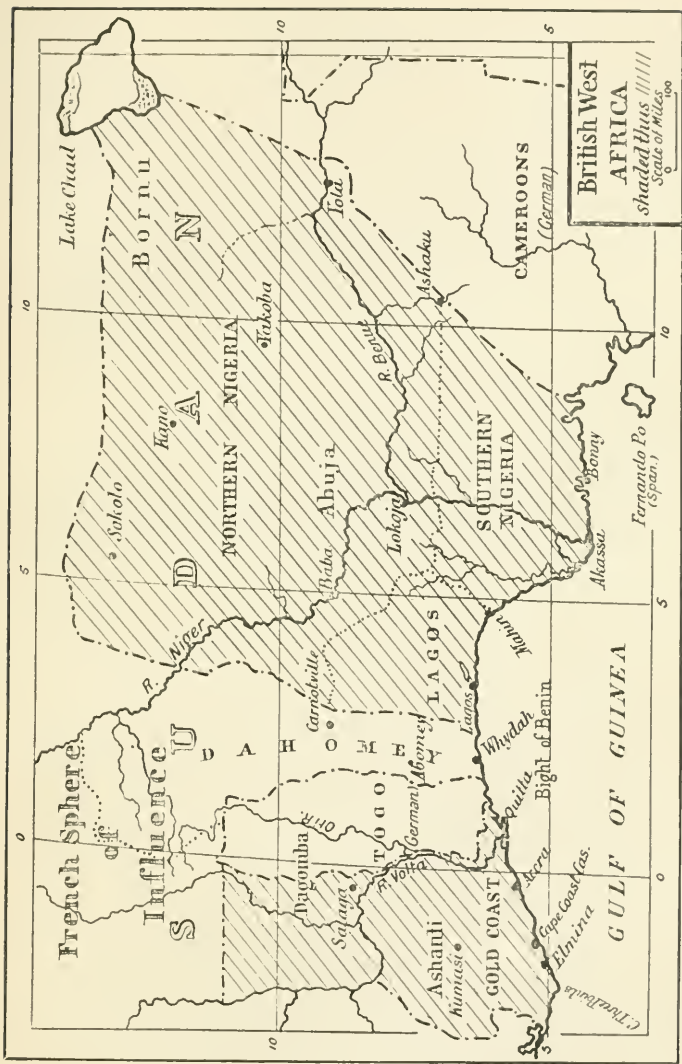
British West AFRICA shaded thus
Scale of Miles 0 100

Lake Chad
Bornu
CAMEROONS (German)
Yola
Ashaku
R. Benue
Yakoba
NORTHERN NIGERIA
Kano
Sokoto
S U D A N
Abuja
Lokoja
SOUTHERN NIGERIA
Bonny
Fernando Po (Span.)
Akassa
Baba
Carnotville
Niger
R. Niger
LAGOS
Lagos
Whydah
Bight of Benin
GULF OF GUINEA
D A H O M E Y
Abomey
French Sphere of Influence
TOGO (German)
Quitta
Dagomba
Salaga
R. Volta
Ashanti
Kumasi
GOLD COAST
Accra
Cape Coast Cas.
Elmina
C. Three Points
5
10
0
5
10
5
10
0
5